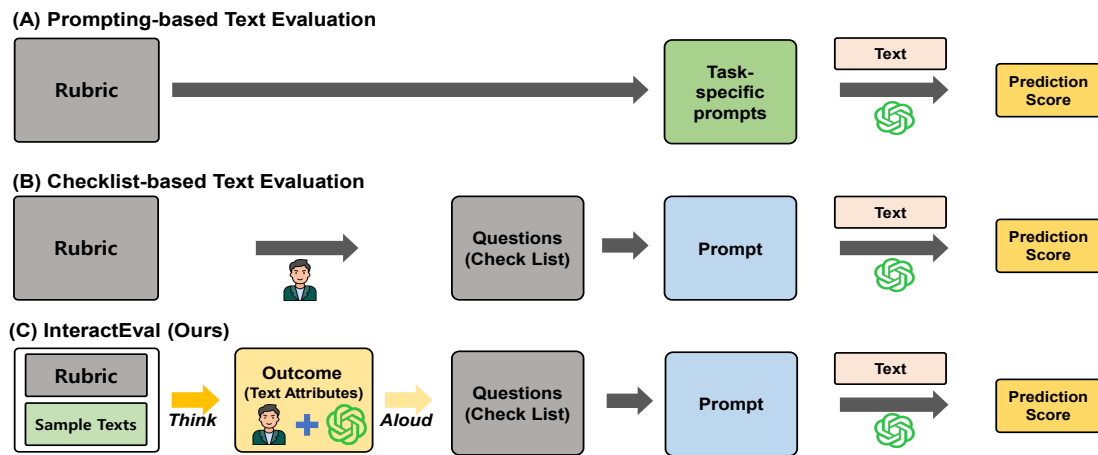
(A) Prompting-based Text Evaluation

Rubric

Task-specific prompts

Text

Prediction Score

(B) Checklist-based Text Evaluation

Rubric

Questions (Check List)

Prompt

Text

Prediction Score

(C) InteractEval (Ours)

Rubric

Sample Texts

Think

Outcome (Text Attributes)

Aloud

Questions (Check List)

Prompt

Text

Prediction Score